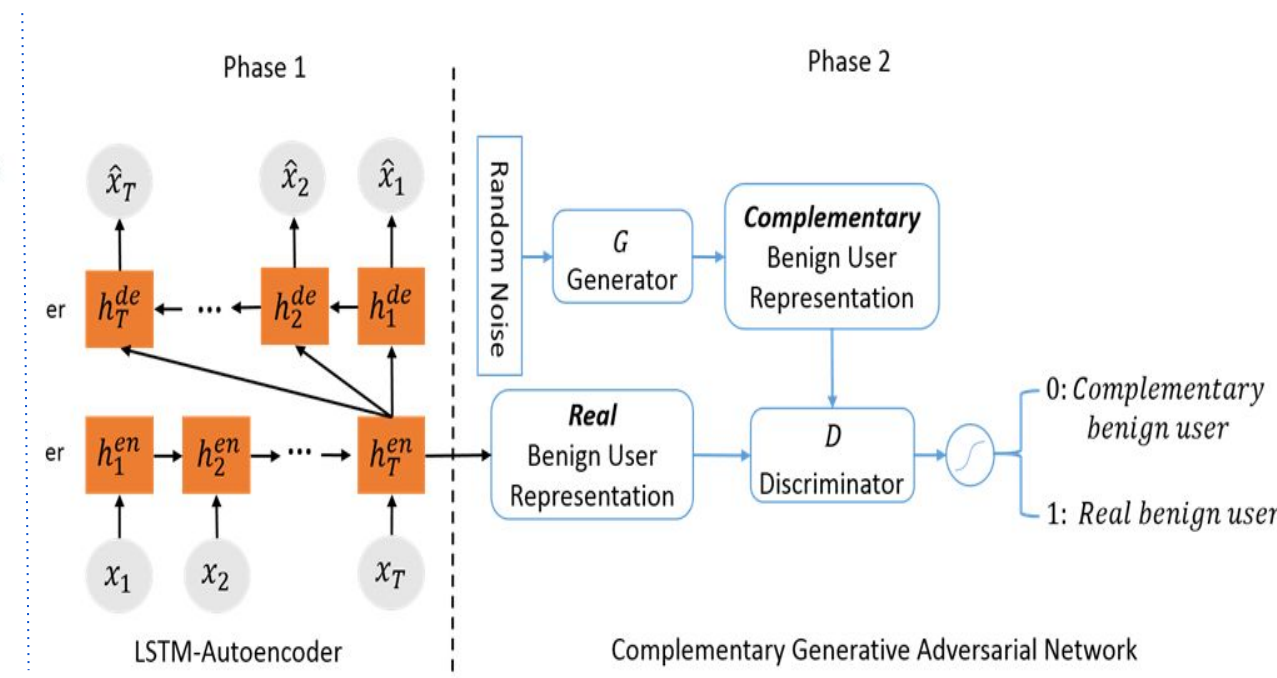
Phase 1

Phase 2

$\hat{x}_T$

$\hat{x}_2$

$\hat{x}_1$

er

$h_T^{de}$

$h_2^{de}$

$h_1^{de}$

er

$h_1^{en}$

$h_2^{en}$

$h_T^{en}$

$x_1$

$x_2$

$x_T$

LSTM-Autoencoder

Random Noise

$G$
Generator

**Complementary**
Benign User Representation

**Real**
Benign User Representation

$D$
Discriminator

0: $Complementary$ $benign\ user$

1: $Real\ benign\ user$

Complementary Generative Adversarial Network